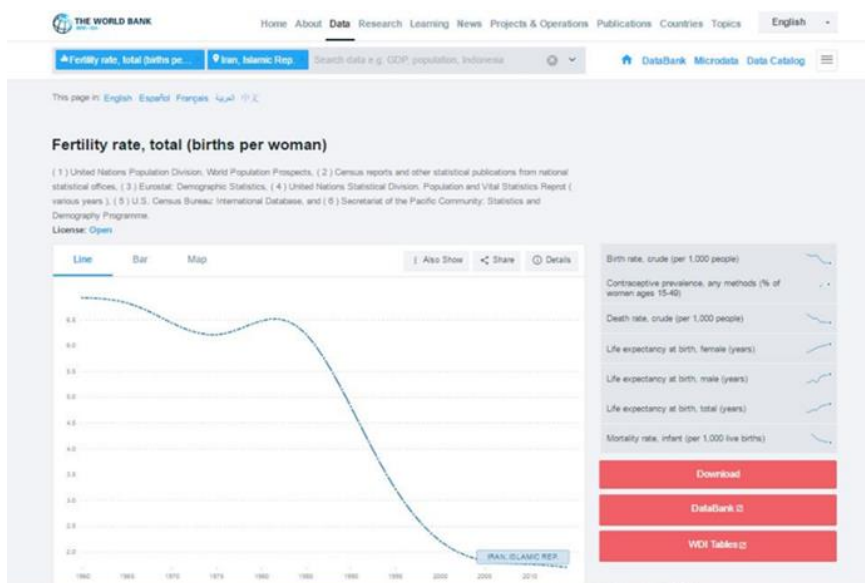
THE WORLD BANK

Home About Data Research Learning News Projects & Operations Publications Countries Topics English

Fertility rate, total (births pe... Iran, Islamic Rep. Search data e.g. GDP, population, Indonesia

DataBank Microdata Data Catalog

This page in: English Español Français العربية 中文

Fertility rate, total (births per woman)

( 1 ) United Nations Population Division. World Population Prospects, ( 2 ) Census reports and other statistical publications from national statistical offices, ( 3 ) Eurostat: Demographic Statistics, ( 4 ) United Nations Statistical Division. Population and Vital Statistics Reprot ( various years ), ( 5 ) U.S. Census Bureau: International Database, and ( 6 ) Secretariat of the Pacific Community: Statistics and Demography Programme.

License: Open

Line Bar Map

Also Show Share Details

6.5
6.0
5.5
5.0
4.5
4.0
3.5
3.0
2.5
2.0

1960 1965 1970 1975 1980 1985 1990 1995 2000 2005 2010

IRAN, ISLAMIC REP.

Birth rate, crude (per 1,000 people)

Contraceptive prevalence, any methods (% of women ages 15-49)

Death rate, crude (per 1,000 people)

Life expectancy at birth, female (years)

Life expectancy at birth, male (years)

Life expectancy at birth, total (years)

Mortality rate, infant (per 1,000 live births)

Download

DataBank

WDI Tables